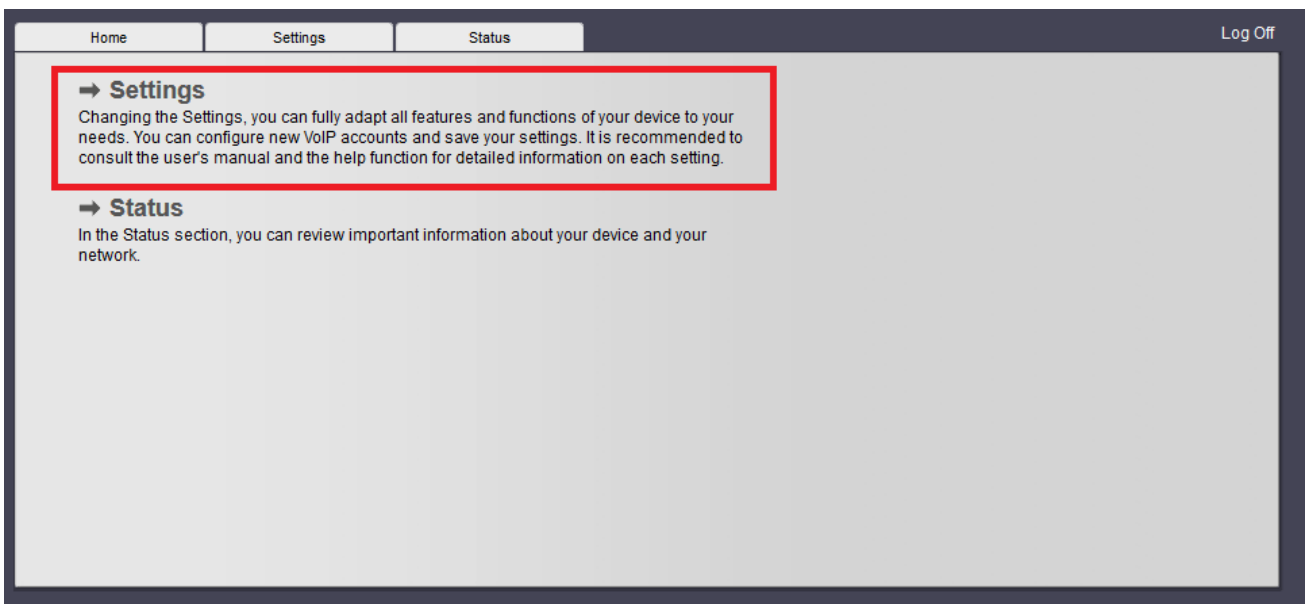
Home | Settings | Status

Log Off

➡ Settings
Changing the Settings, you can fully adapt all features and functions of your device to your needs. You can configure new VoIP accounts and save your settings. It is recommended to consult the user's manual and the help function for detailed information on each setting.

➡ Status
In the Status section, you can review important information about your device and your network.